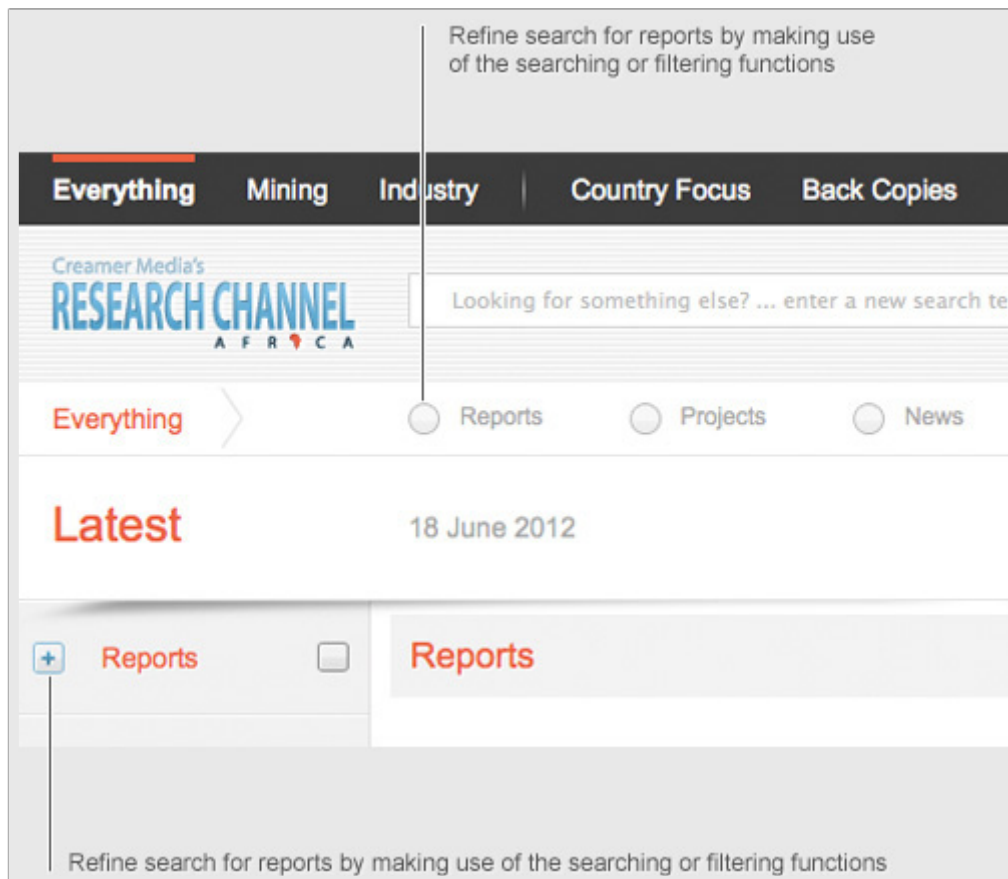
Refine search for reports by making use of the searching or filtering functions

Everything Mining Industry Country Focus Back Copies

Creamer Media's
RESEARCH CHANNEL
AFRICA

Looking for something else? ... enter a new search te

Everything

Reports

Projects

News

Latest

18 June 2012

+

Reports

Reports

Refine search for reports by making use of the searching or filtering functions